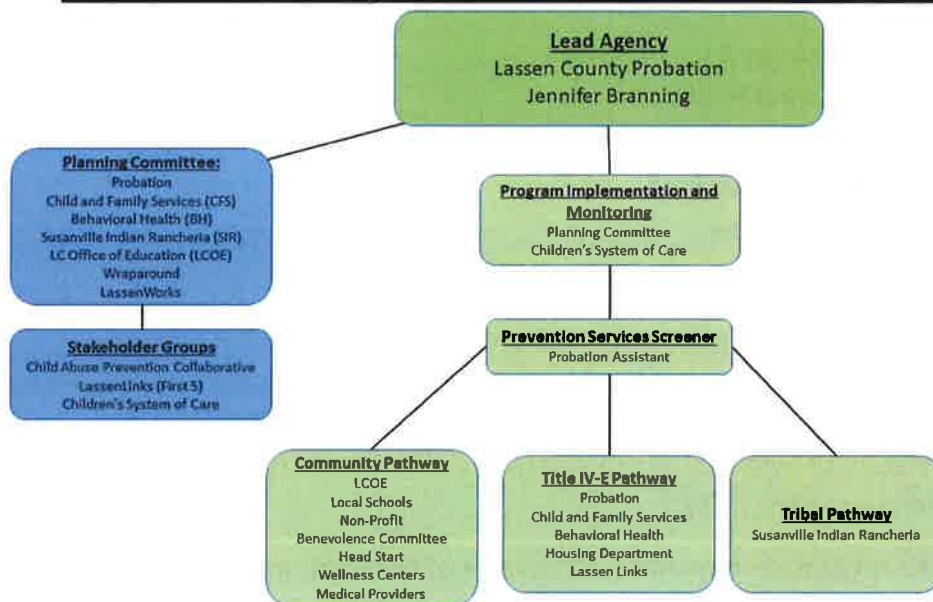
Lead Agency
Lassen County Probation
Jennifer Branning

Planning Committee:
Probation
Child and Family Services (CFS)
Behavioral Health (BH)
Susanville Indian Rancheria (SIR)
LC Office of Education (LCOE)
Wraparound
LassenWorks

Stakeholder Groups
Child Abuse Prevention Collaborative
LassenLinks (First 5)
Children's System of Care

Program Implementation and Monitoring
Planning Committee
Children's System of Care

Prevention Services Screener
Probation Assistant

Community Pathway
LCOE
Local Schools
Non-Profit
Benevolence Committee
Head Start
Wellness Centers
Medical Providers

Title IV-E Pathway
Probation
Child and Family Services
Behavioral Health
Housing Department
Lassen Links

Tribal Pathway
Susanville Indian Rancheria